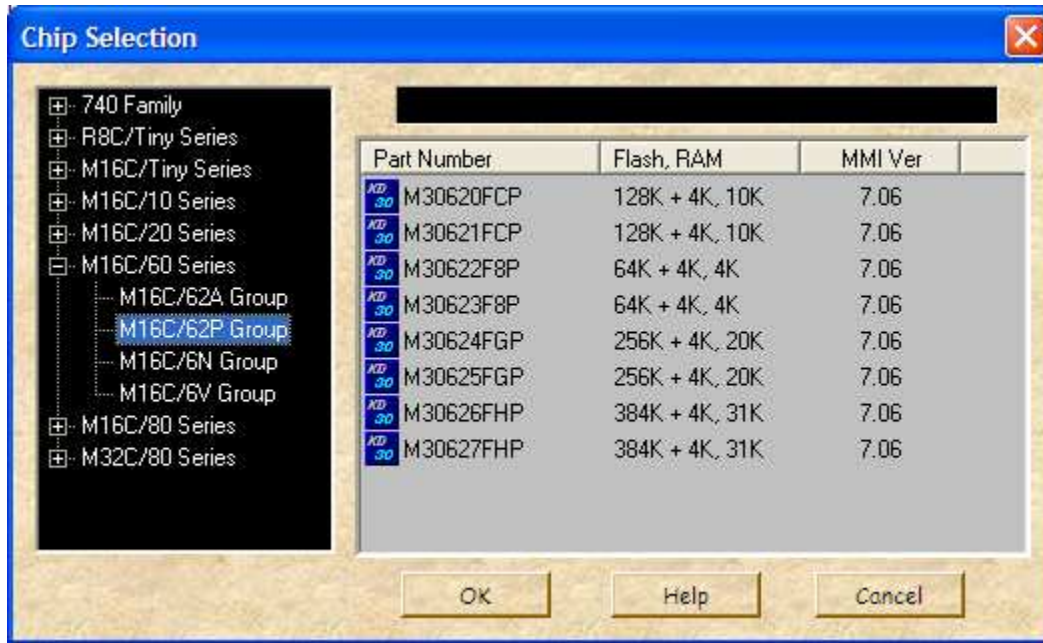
Chip Selection

740 Family
R8C/Tiny Series
M16C/Tiny Series
M16C/10 Series
M16C/20 Series
M16C/60 Series
M16C/62A Group
M16C/62P Group
M16C/6N Group
M16C/6V Group
M16C/80 Series
M32C/80 Series

| Part Number | Flash, RAM | MMI Ver |
|---|---|---|
| M30620FCP | 128K + 4K, 10K | 7.06 |
| M30621FCP | 128K + 4K, 10K | 7.06 |
| M30622F8P | 64K + 4K, 4K | 7.06 |
| M30623F8P | 64K + 4K, 4K | 7.06 |
| M30624FGP | 256K + 4K, 20K | 7.06 |
| M30625FGP | 256K + 4K, 20K | 7.06 |
| M30626FHP | 384K + 4K, 31K | 7.06 |
| M30627FHP | 384K + 4K, 31K | 7.06 |

OK
Help
Cancel